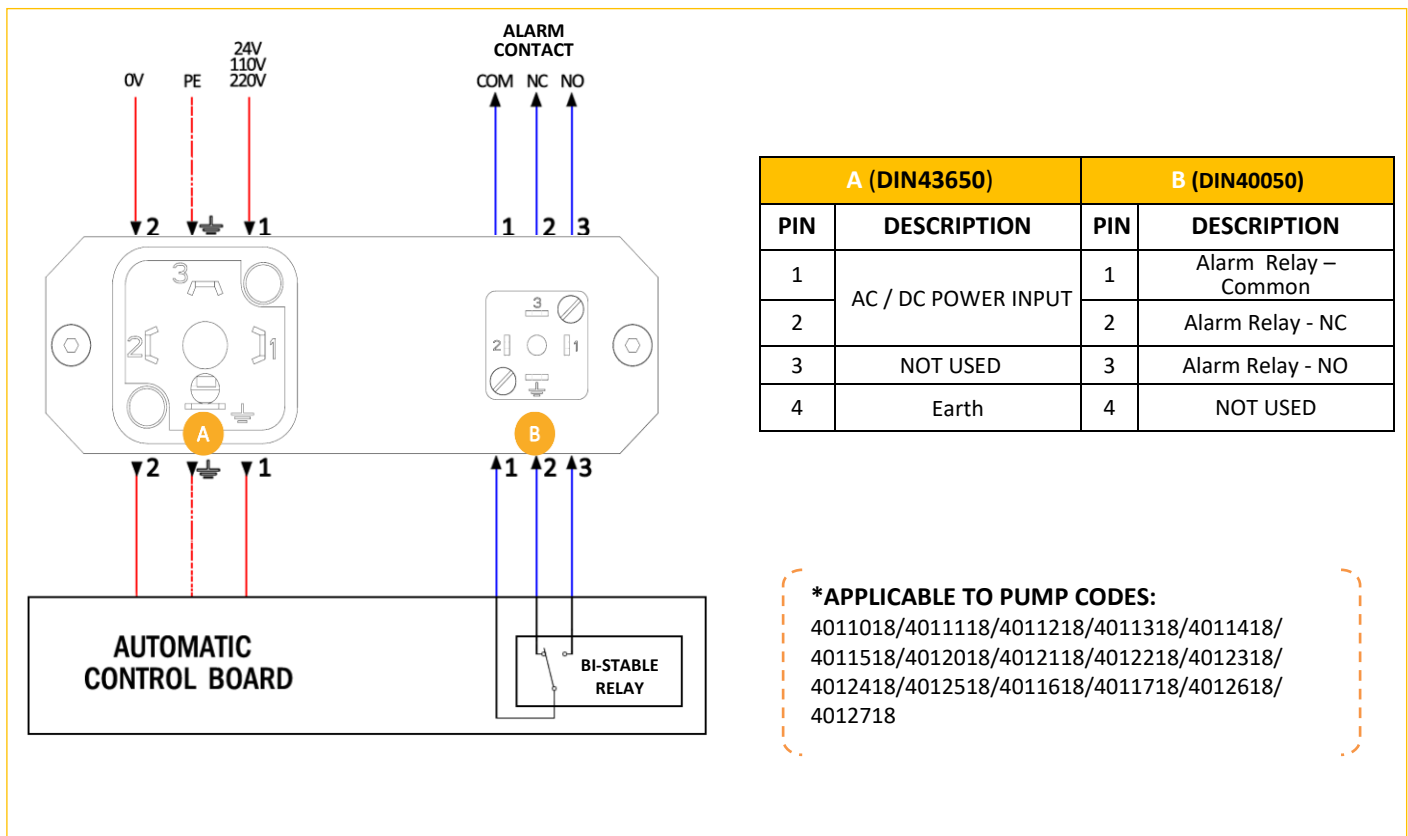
ALARM CONTACT

0V PE 24V 110V 220V

COM NC NO

2 1 1 2 3

3

2 1

3

2 1

A

B

2 1 1 2 3

AUTOMATIC CONTROL BOARD

BI-STABLE RELAY

| A (DIN43650) | | B (DIN40050) | |
|---|---|---|---|
| PIN | DESCRIPTION | PIN | DESCRIPTION |
| 1 | AC / DC POWER INPUT | 1 | Alarm Relay – Common |
| 2 | | 2 | Alarm Relay - NC |
| 3 | NOT USED | 3 | Alarm Relay - NO |
| 4 | Earth | 4 | NOT USED |

*APPLICABLE TO PUMP CODES:
4011018/4011118/4011218/4011318/4011418/4011518/4012018/4012118/4012218/4012318/4012418/4012518/4011618/4011718/4012618/4012718